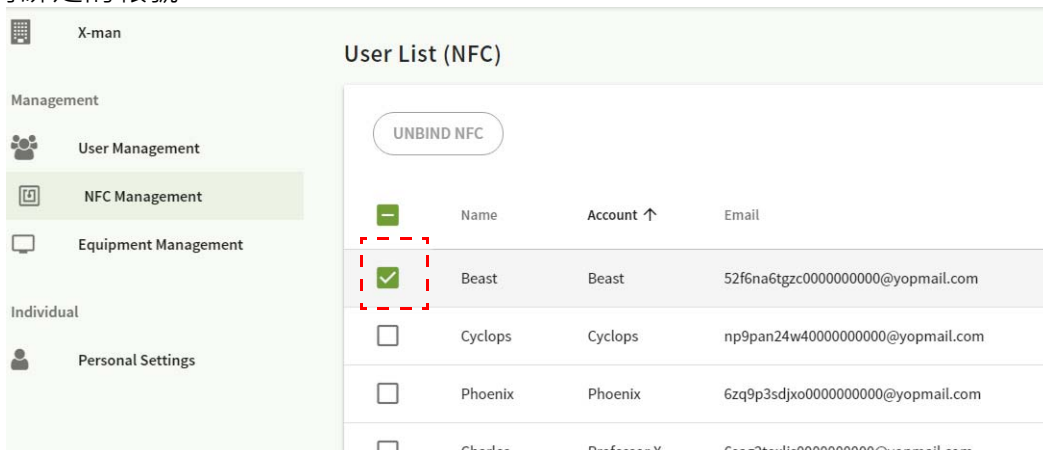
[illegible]

X-man

Management

User Management

NFC Management

Equipment Management

Individual

Personal Settings

User List (NFC)

UNBIND NFC

| | Name | Account ↑ | Email |
|---|---|---|---|
| ☑ | Beast | Beast | 52f6na6tgzc0000000000@yopmail.com |
| ☐ | Cyclops | Cyclops | np9pan24w40000000000@yopmail.com |
| ☐ | Phoenix | Phoenix | 6zq9p3sdjxo0000000000@yopmail.com |
| ☐ | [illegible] | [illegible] | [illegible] |